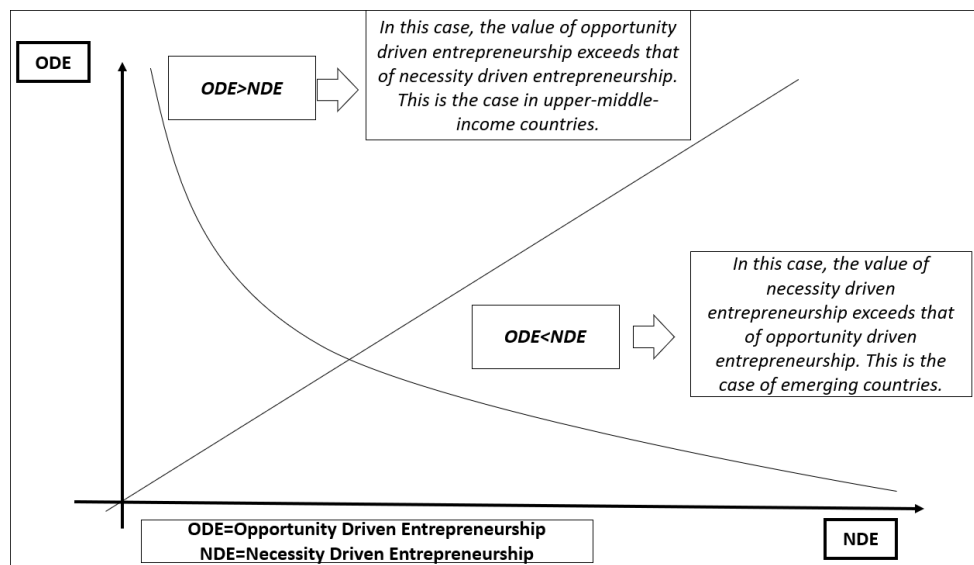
ODE

ODE>NDE

In this case, the value of opportunity driven entrepreneurship exceeds that of necessity driven entrepreneurship. This is the case in upper-middle-income countries.

ODE<NDE

In this case, the value of necessity driven entrepreneurship exceeds that of opportunity driven entrepreneurship. This is the case of emerging countries.

ODE=Opportunity Driven Entrepreneurship
NDE=Necessity Driven Entrepreneurship

NDE